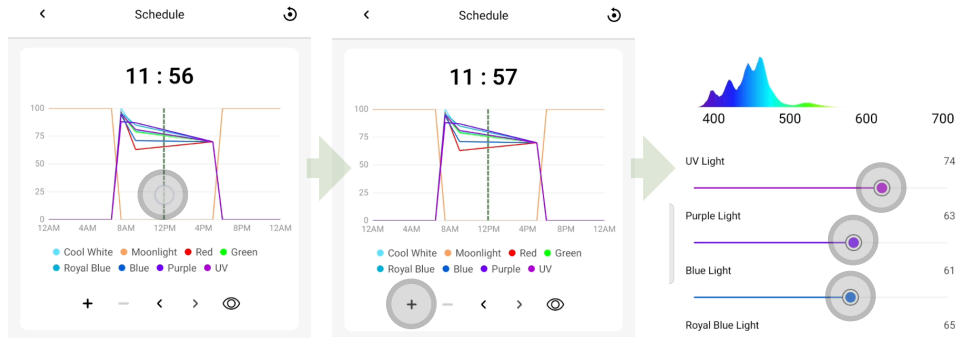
Schedule

11 : 56

100
75
50
25
0
12AM 4AM 8AM 12PM 4PM 8PM 12AM

Cool White Moonlight Red Green
Royal Blue Blue Purple UV

+ − < >

Schedule

11 : 57

100
75
50
25
0
12AM 4AM 8AM 12PM 4PM 8PM 12AM

Cool White Moonlight Red Green
Royal Blue Blue Purple UV

+ − < >

400 500 600 700

UV Light 74

Purple Light 63

Blue Light 61

Royal Blue Light 65